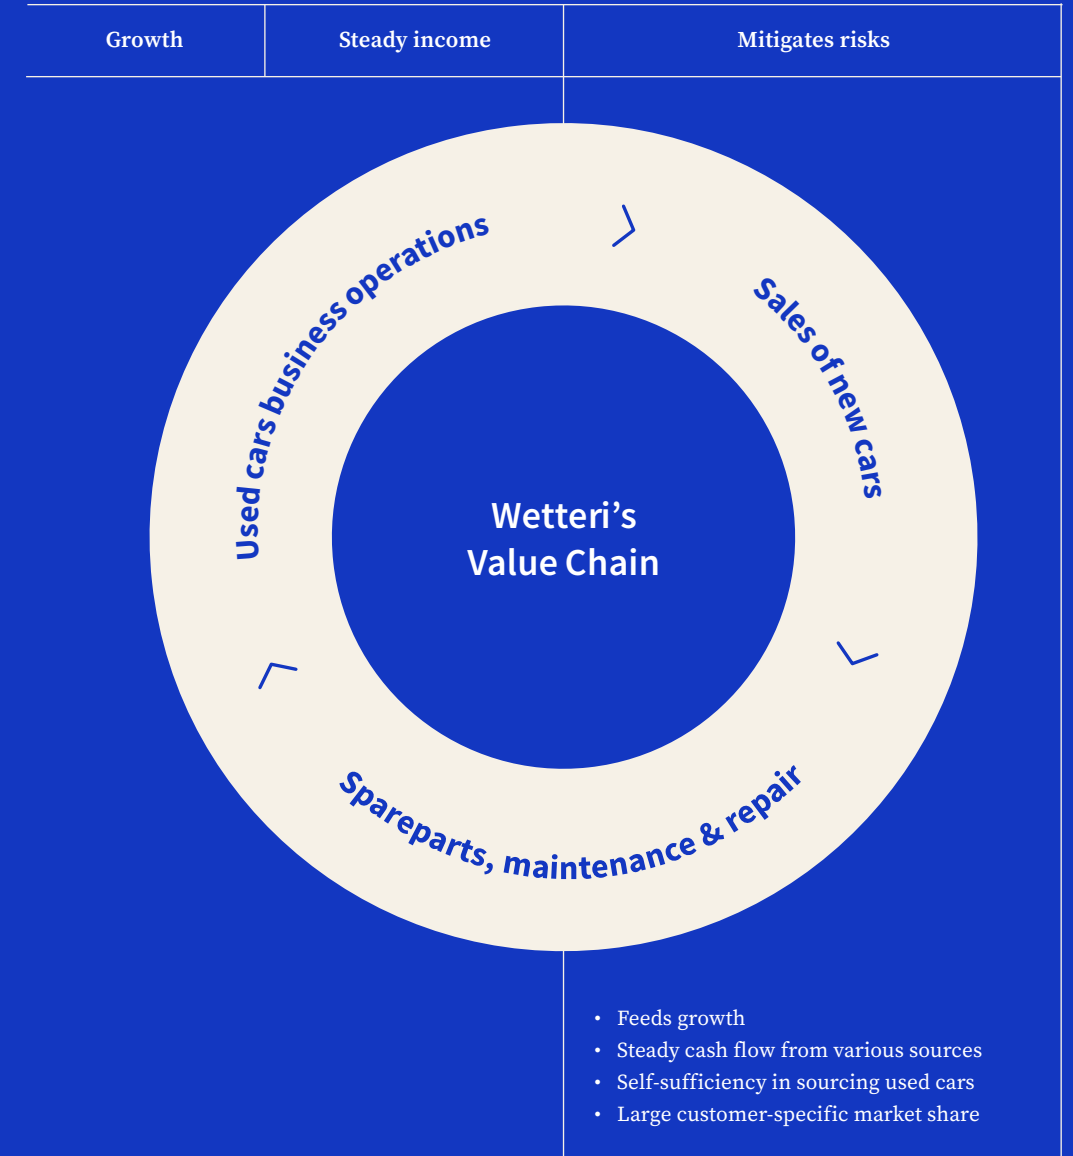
| Growth | Steady income | Mitigates risks |
|---|---|---|

Used cars business operations

Sales of new cars

Wetteri's Value Chain

Spareparts, maintenance & repair

- Feeds growth
- Steady cash flow from various sources
- Self-sufficiency in sourcing used cars
- Large customer-specific market share